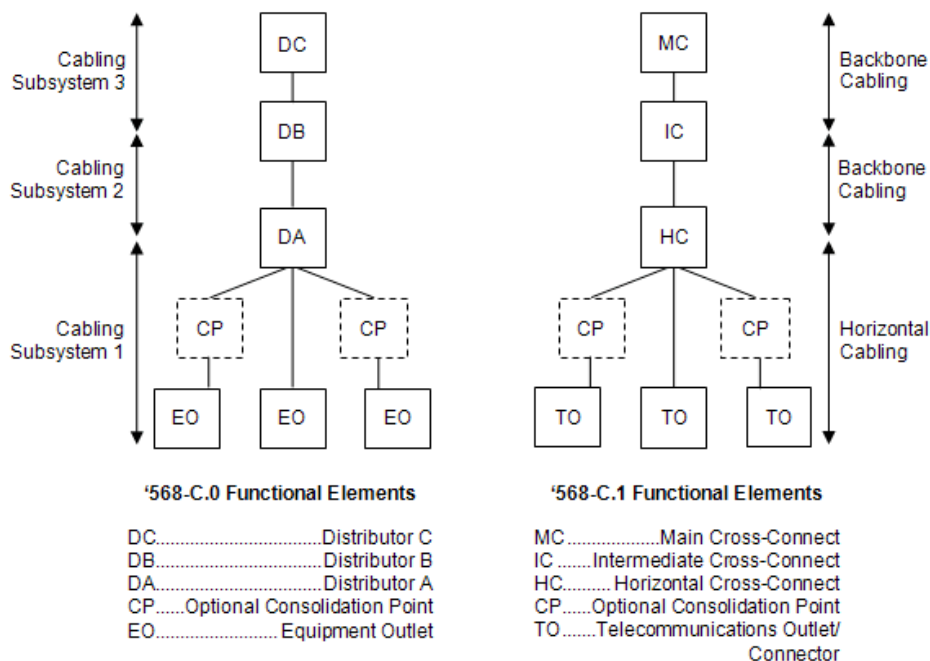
Cabling Subsystem 3

Cabling Subsystem 2

Cabling Subsystem 1

DC

DB

DA

CP

CP

EO

EO

EO

MC

IC

HC

CP

CP

TO

TO

TO

Backbone Cabling

Backbone Cabling

Horizontal Cabling

‘568-C.0 Functional Elements

DC.................................Distributor C
DB.................................Distributor B
DA.................................Distributor A
CP......Optional Consolidation Point
EO........................ Equipment Outlet

‘568-C.1 Functional Elements

MC..................Main Cross-Connect
IC .......Intermediate Cross-Connect
HC......... Horizontal Cross-Connect
CP......Optional Consolidation Point
TO.......Telecommunications Outlet/ Connector